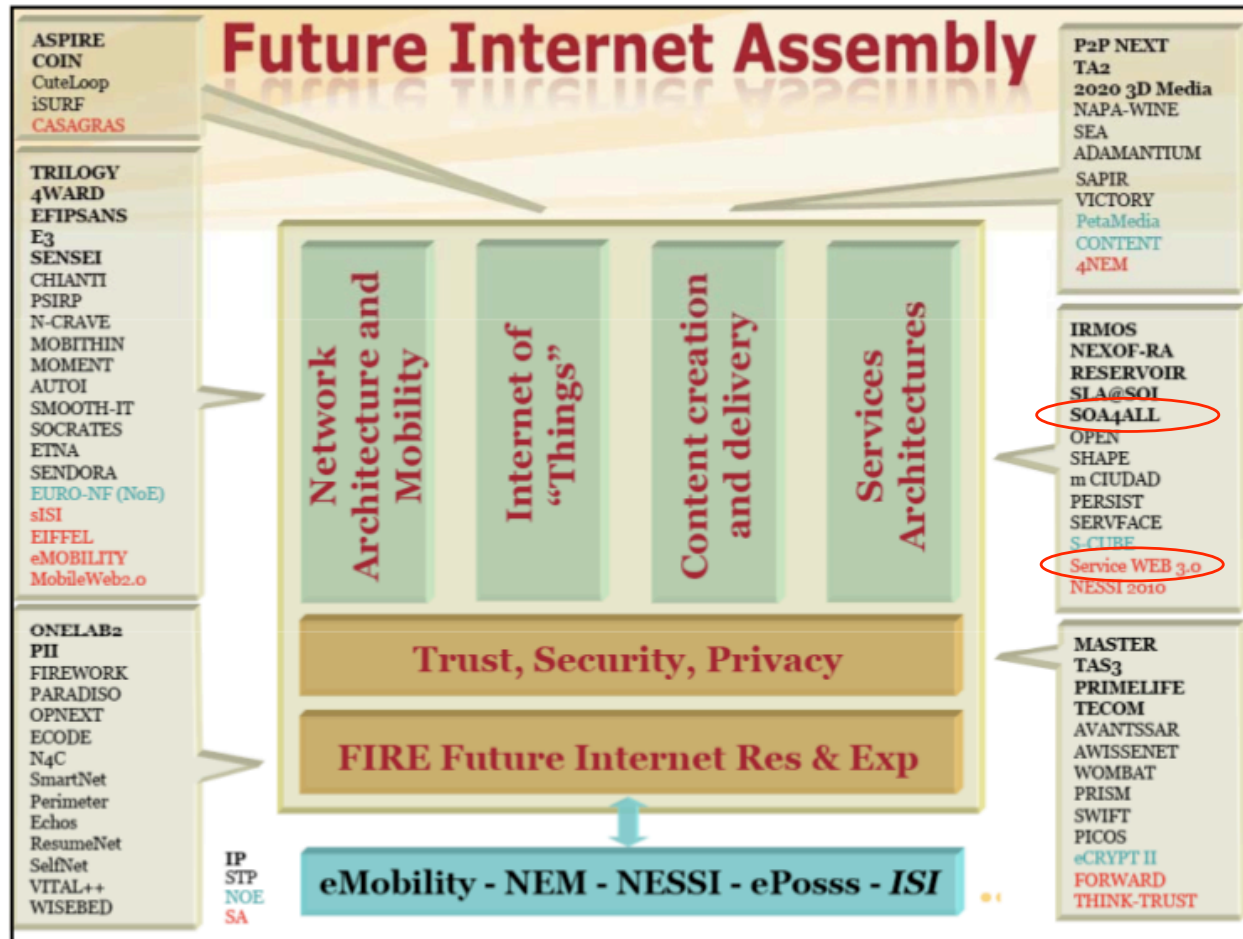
Future Internet Assembly

ASPIRE
COIN
CuteLoop
iSURF
CASAGRAS

TRILOGY
4WARD
EFIPSANS
E3
SENSEI
CHIANTI
PSIRP
N-CRAVE
MOBITHIN
MOMENT
AUTOI
SMOOTH-IT
SOCRATES
ETNA
SENDORA
EURO-NF (NoE)
sISI
EIFFEL
eMOBILITY
MobileWeb2.0

ONELAB2
PII
FIREWORK
PARADISO
OPNEXT
ECODE
N4C
SmartNet
Perimeter
Echos
ResumeNet
SelfNet
VITAL++
WISEBED

IP
STP
NOE
SA

P2P NEXT
TA2
2020 3D Media
NAPA-WINE
SEA
ADAMANTIUM
SAPIR
VICTORY
PetaMedia
CONTENT
4NEM

IRMOS
NEXOF-RA
RESERVOIR
SLA@SOI
SOA4ALL
OPEN
SHAPE
m CIUDAD
PERSIST
SERVFACE
S-CUBE
Service WEB 3.0
NESSI 2010

MASTER
TAS3
PRIMELIFE
TECOM
AVANTSSAR
AWISSENET
WOMBAT
PRISM
SWIFT
PICOS
eCRYPT II
FORWARD
THINK-TRUST

Network Architecture and Mobility

Internet of "Things"

Content creation and delivery

Services Architectures

Trust, Security, Privacy

FIRE Future Internet Res & Exp

eMobility - NEM - NESSI - ePosss - ISI